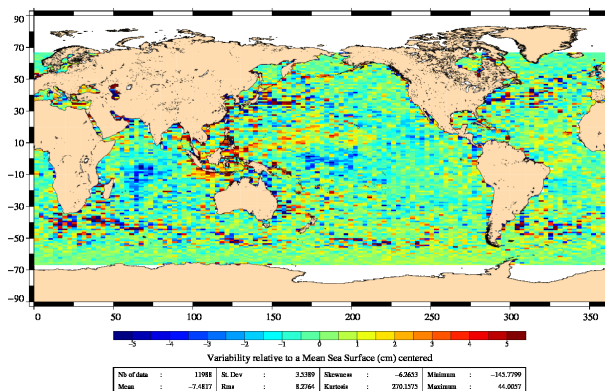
90
70
50
30
10
−10
−30
−50
−70
−90
0
50
100
150
200
250
300
350
−5
−4
−3
−2
−1
0
1
2
3
4
5
Variability relative to a Mean Sea Surface (cm) centered

| Nb of data | : | 11988 | St. Dev | : | 3.5389 | Skewness | : | −6.2633 | Minimum | : | −145.7799 |
|---|---|---|---|---|---|---|---|---|---|---|---|
| Mean | : | −7.4817 | Rms | : | 8.2764 | Kurtosis | : | 270.1575 | Maximum | : | 44.0057 |